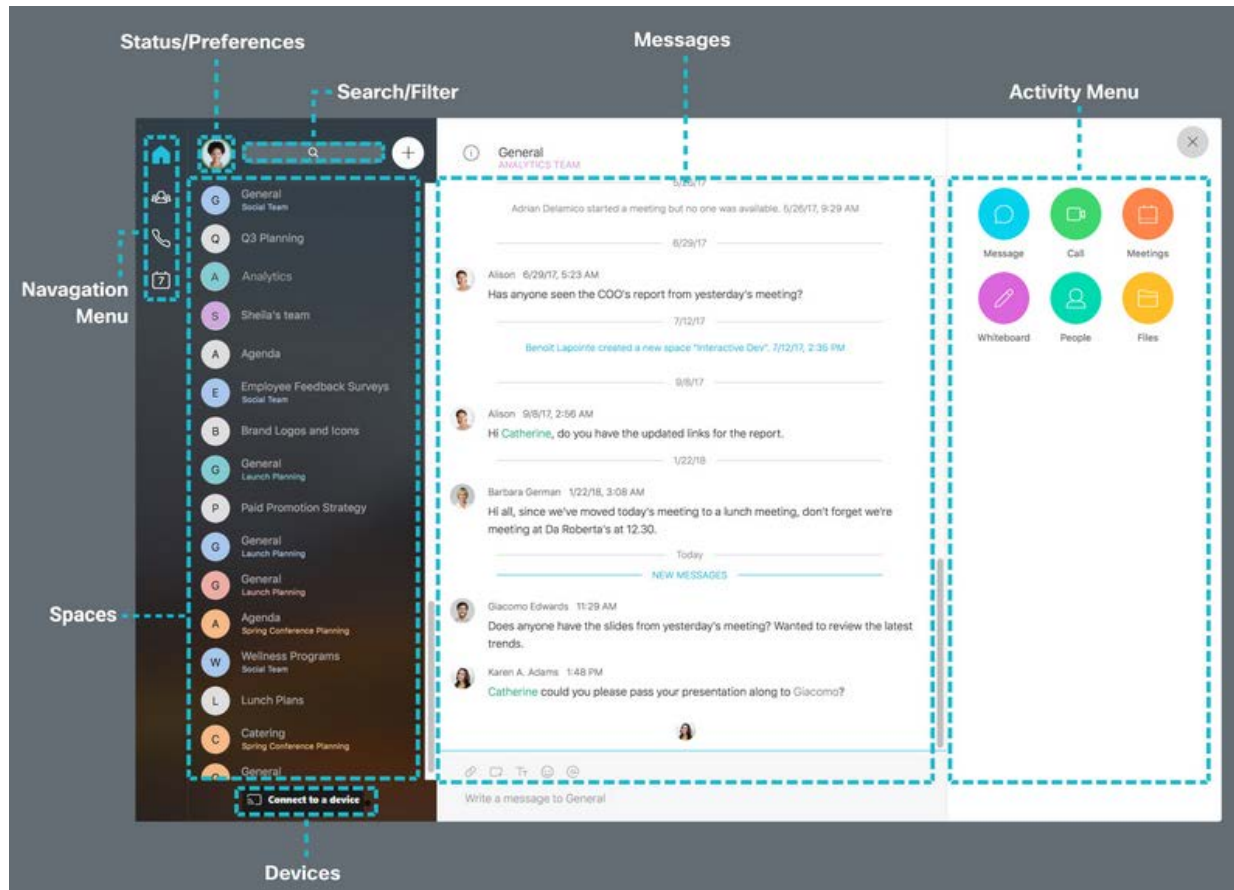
Status/Preferences

Search/Filter

Messages

Activity Menu

Navagation Menu

Spaces

Devices

G General Social Team
Q Q3 Planning
A Analytics
S Sheila's team
A Agenda
E Employee Feedback Surveys Social Team
B Brand Logos and Icons
G General Launch Planning
P Paid Promotion Strategy
G General Launch Planning
G General Launch Planning
A Agenda Spring Conference Planning
W Wellness Programs Social Team
L Lunch Plans
C Catering Spring Conference Planning
G General

Connect to a device

General
ANALYTICS TEAM

5/26/17

Adrian Delamico started a meeting but no one was available. 5/26/17, 9:29 AM

6/29/17

Alison 6/29/17, 5:23 AM
Has anyone seen the COO's report from yesterday's meeting?

7/12/17

Benoit Lapointe created a new space "Interactive Dev". 7/12/17, 2:35 PM

9/8/17

Alison 9/8/17, 2:56 AM
Hi Catherine, do you have the updated links for the report.

1/22/18

Barbara German 1/22/18, 3:08 AM
Hi all, since we've moved today's meeting to a lunch meeting, don't forget we're meeting at Da Roberta's at 12.30.

Today

NEW MESSAGES

Giacomo Edwards 11:29 AM
Does anyone have the slides from yesterday's meeting? Wanted to review the latest trends.

Karen A. Adams 1:48 PM
Catherine could you please pass your presentation along to Giacomo?

Write a message to General

Message
Call
Meetings
Whiteboard
People
Files